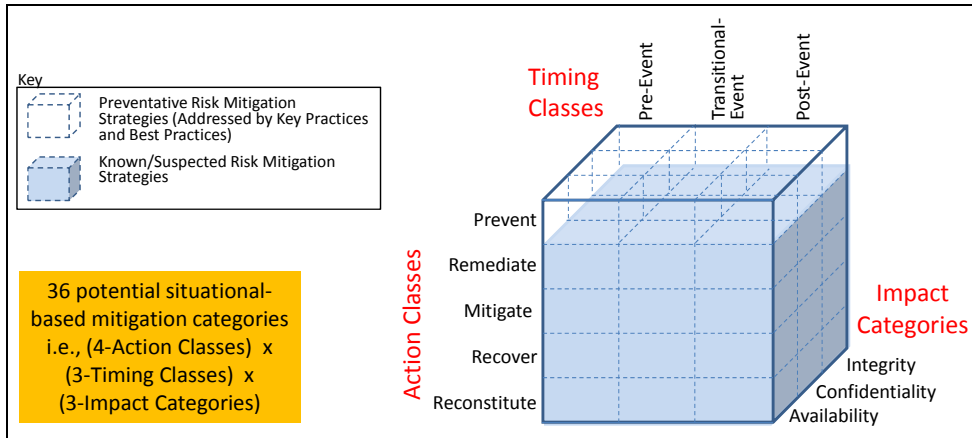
Key

Preventative Risk Mitigation Strategies (Addressed by Key Practices and Best Practices)

Known/Suspected Risk Mitigation Strategies

36 potential situational-based mitigation categories i.e., (4-Action Classes) x (3-Timing Classes) x (3-Impact Categories)

Timing Classes

Pre-Event

Transitional-Event

Post-Event

Action Classes

Prevent

Remediate

Mitigate

Recover

Reconstitute

Impact Categories

Integrity

Confidentiality

Availability